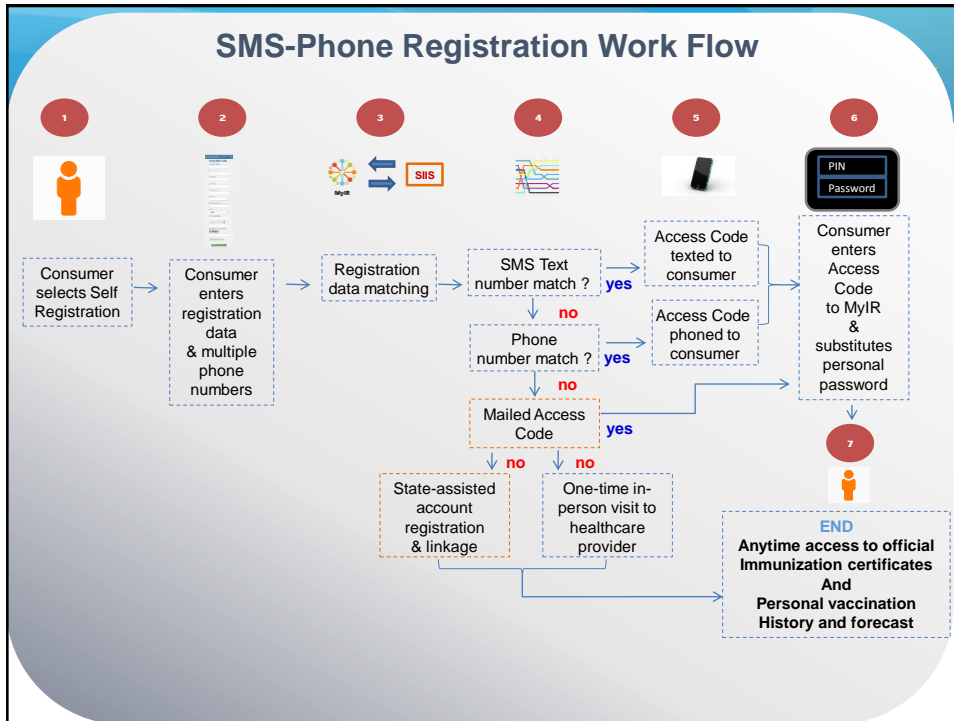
SMS-Phone Registration Work Flow

1

2

3

4

5

6

MyIR

SIIS

PIN

Password

Consumer selects Self Registration

Consumer enters registration data & multiple phone numbers

Registration data matching

SMS Text number match ?

yes

no

Phone number match ?

yes

no

Mailed Access Code

yes

no

no

Access Code texted to consumer

Access Code phoned to consumer

Consumer enters Access Code to MyIR & substitutes personal password

7

State-assisted account registration & linkage

One-time in-person visit to healthcare provider

END
Anytime access to official Immunization certificates
And
Personal vaccination History and forecast